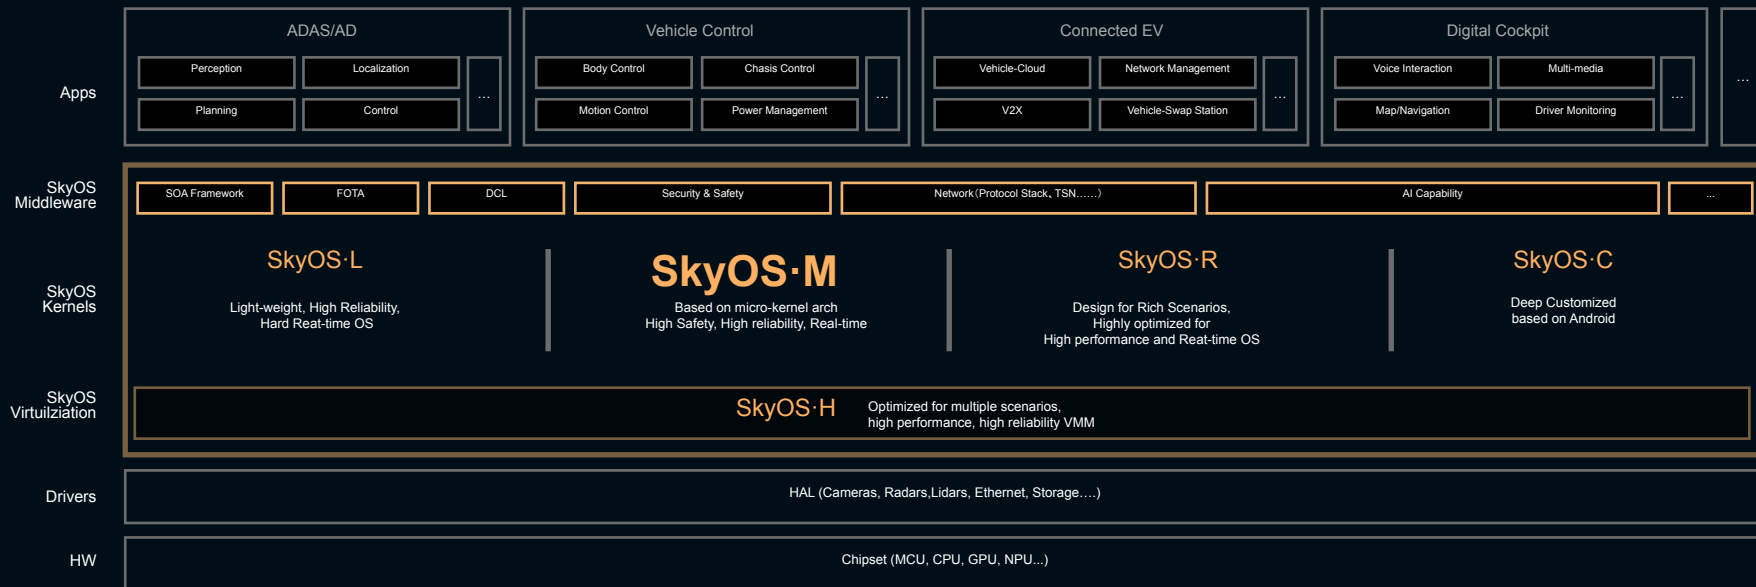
Apps

ADAS/AD
Perception
Localization
Planning
Control
...

Vehicle Control
Body Control
Chasis Control
Motion Control
Power Management
...

Connected EV
Vehicle-Cloud
Network Management
V2X
Vehicle-Swap Station
...

Digital Cockpit
Voice Interaction
Multi-media
Map/Navigation
Driver Monitoring
...

...

SkyOS Middleware
SOA Framework
FOTA
DCL
Security & Safety
Network(Protocol Stack、TSN......)
AI Capability
...

SkyOS Kernels

SkyOS·L
Light-weight, High Reliability, Hard Reat-time OS

SkyOS·M
Based on micro-kernel arch
High Safety, High reliability, Real-time

SkyOS·R
Design for Rich Scenarios, Highly optimized for High performance and Reat-time OS

SkyOS·C
Deep Customized based on Android

SkyOS Virtulziation
SkyOS·H
Optimized for multiple scenarios, high performance, high reliability VMM

Drivers
HAL (Cameras, Radars,Lidars, Ethernet, Storage….)

HW
Chipset (MCU, CPU, GPU, NPU...)